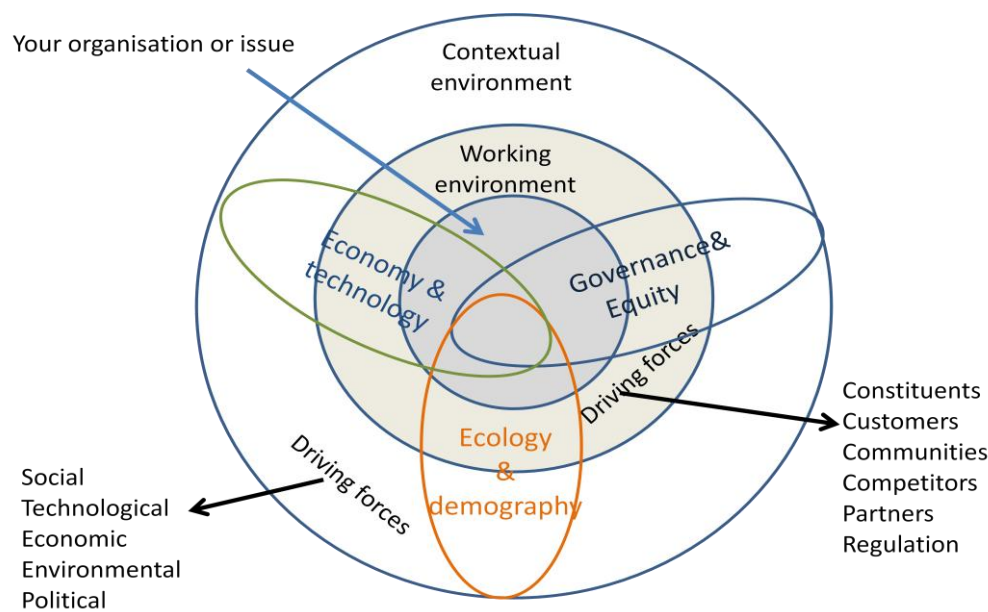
Your organisation or issue

Contextual environment

Working environment

Economy & technology

Governance& Equity

Driving forces

Ecology & demography

Driving forces

Constituents
Customers
Communities
Competitors
Partners
Regulation

Social
Technological
Economic
Environmental
Political